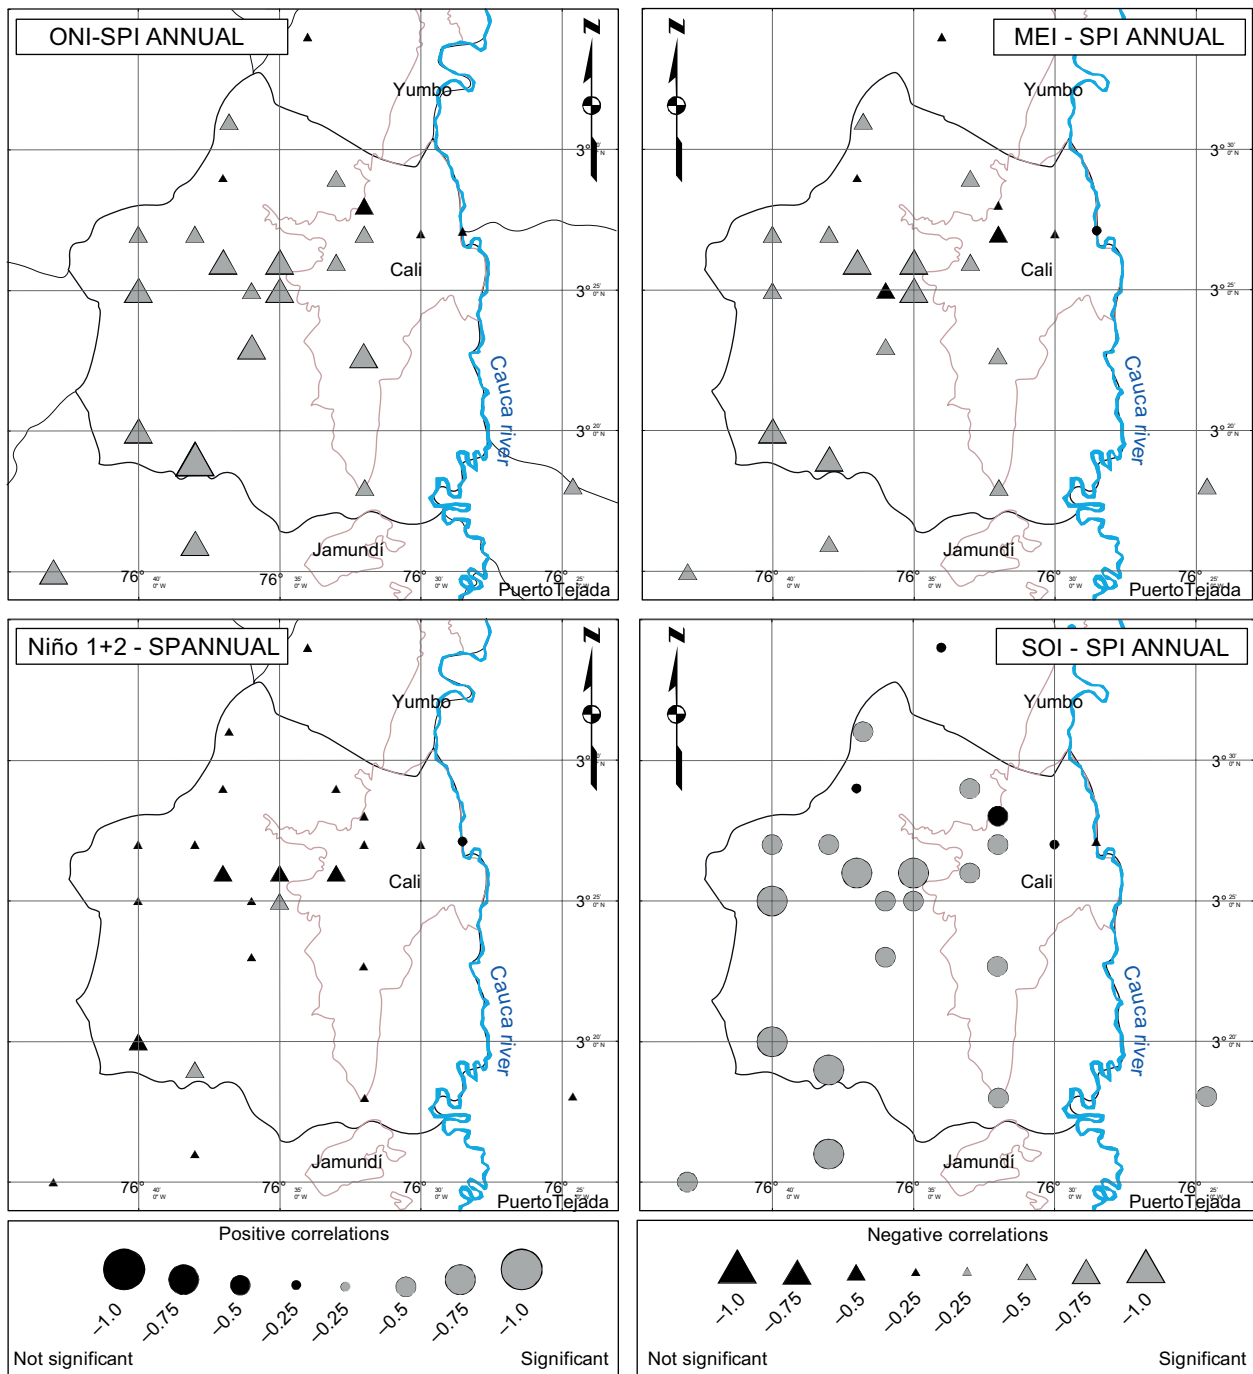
ONI-SPI ANNUAL

N

Yumbo

3° 30' 0" N

Cali

3° 25' 0" N

Cauca river

3° 20' 0" N

Jamundí

76° 40' 0" W 76° 35' 0" W 76° 30' 0" W 76° 25' 0" W

PuertoTejada

MEI - SPI ANNUAL

N

Yumbo

3° 30' 0" N

Cali

3° 25' 0" N

Cauca river

3° 20' 0" N

Jamundí

76° 40' 0" W 76° 35' 0" W 76° 30' 0" W 76° 25' 0" W

PuertoTejada

Niño 1+2 - SPANNUAL

N

Yumbo

3° 30' 0" N

Cali

3° 25' 0" N

Cauca river

3° 20' 0" N

Jamundí

76° 40' 0" W 76° 35' 0" W 76° 30' 0" W 76° 25' 0" W

PuertoTejada

SOI - SPI ANNUAL

N

Yumbo

3° 30' 0" N

Cali

3° 25' 0" N

Cauca river

3° 20' 0" N

Jamundí

76° 40' 0" W 76° 35' 0" W 76° 30' 0" W 76° 25' 0" W

PuertoTejada

Positive correlations

–1.0 –0.75 –0.5 –0.25 –0.25 –0.5 –0.75 –1.0

Not significant Significant

Negative correlations

–1.0 –0.75 –0.5 –0.25 –0.25 –0.5 –0.75 –1.0

Not significant Significant